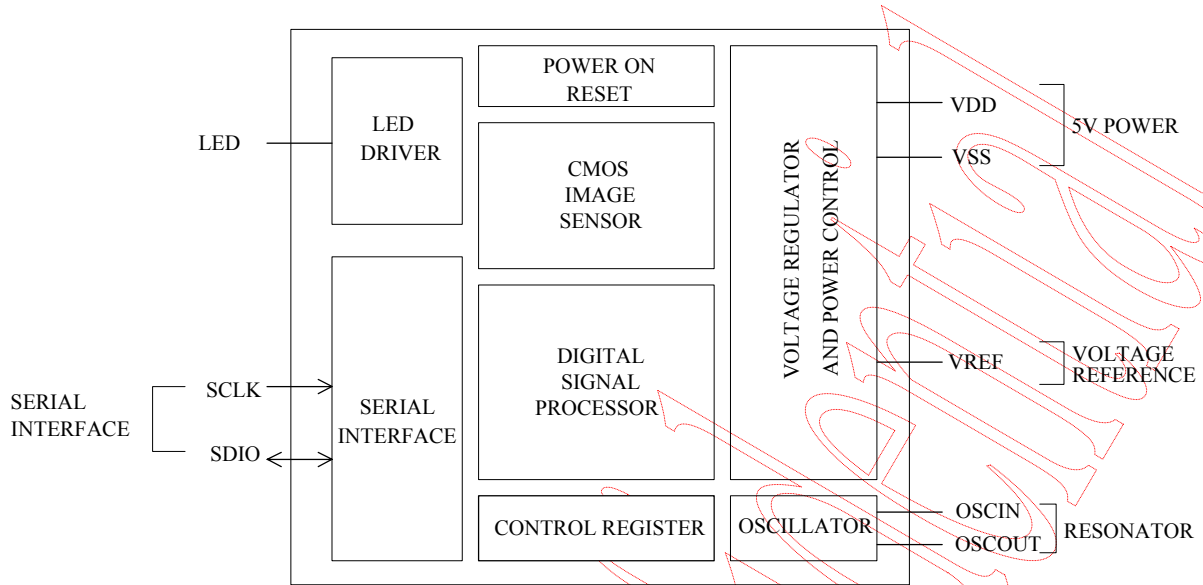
POWER ON RESET

LED DRIVER

LED

CMOS IMAGE SENSOR

VOLTAGE REGULATOR AND POWER CONTROL

VDD

VSS

5V POWER

DIGITAL SIGNAL PROCESSOR

VREF

VOLTAGE REFERENCE

SERIAL INTERFACE

SCLK

SDIO

SERIAL INTERFACE

CONTROL REGISTER

OSCILLATOR

OSCIN

OSCOUT

RESONATOR